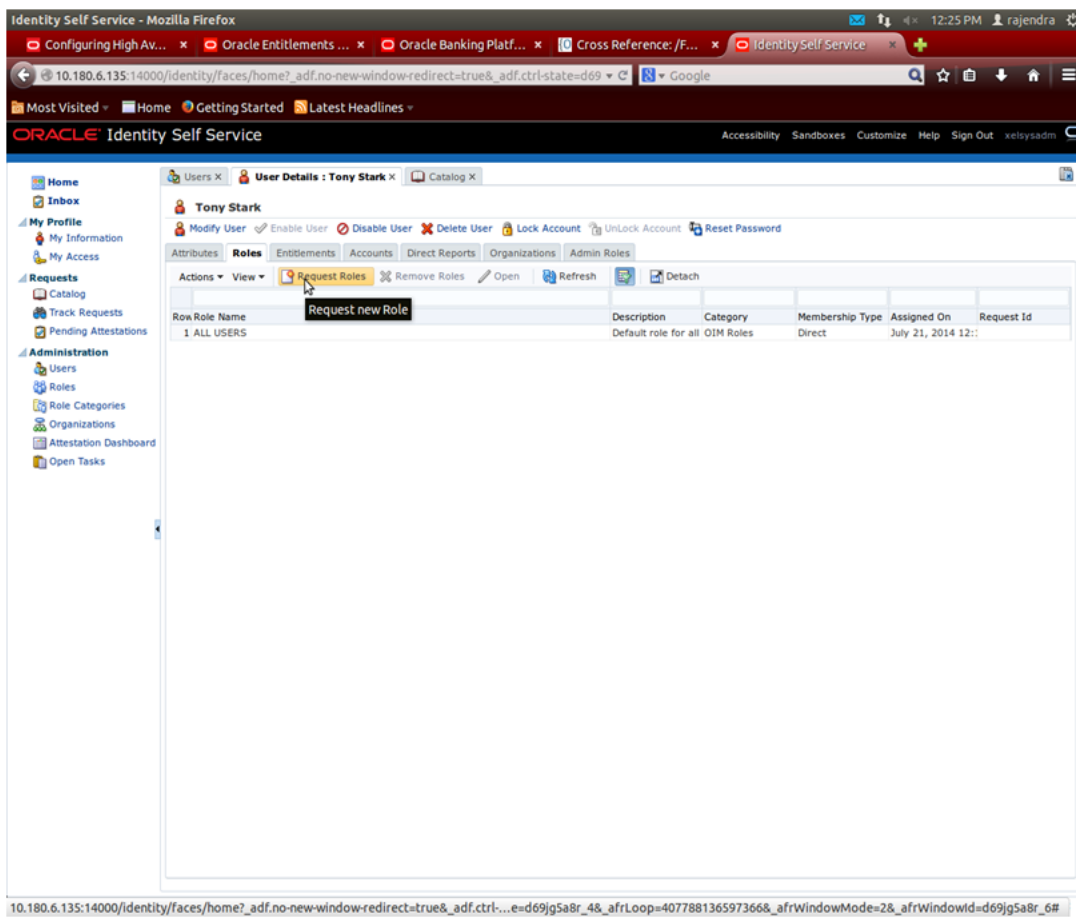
Identity Self Service - Mozilla Firefox

12:25 PM rajendra

Configuring High Av... × Oracle Entitlements ... × Oracle Banking Platf... × Cross Reference: /F... × Identity Self Service ×

10.180.6.135:14000/identity/faces/home?_adf.no-new-window-redirect=true&_adf.ctrl-state=d69 Google

Most Visited Home Getting Started Latest Headlines

ORACLE Identity Self Service

Accessibility Sandboxes Customize Help Sign Out xelsysadm

Home
Inbox
My Profile
My Information
My Access
Requests
Catalog
Track Requests
Pending Attestations
Administration
Users
Roles
Role Categories
Organizations
Attestation Dashboard
Open Tasks

Users × User Details : Tony Stark × Catalog ×

Tony Stark

Modify User Enable User Disable User Delete User Lock Account UnLock Account Reset Password

Attributes Roles Entitlements Accounts Direct Reports Organizations Admin Roles

Actions View Request Roles Remove Roles Open Refresh Detach

Request new Role

| Row | Role Name | Description | Category | Membership Type | Assigned On | Request Id |
|---|---|---|---|---|---|---|
| 1 | ALL USERS | Default role for all | OIM Roles | Direct | July 21, 2014 12:: | |

10.180.6.135:14000/identity/faces/home?_adf.no-new-window-redirect=true&_adf.ctrl-...e=d69jg5a8r_4&_afrLoop=407788136597366&_afrWindowMode=2&_afrWindowId=d69jg5a8r_6#